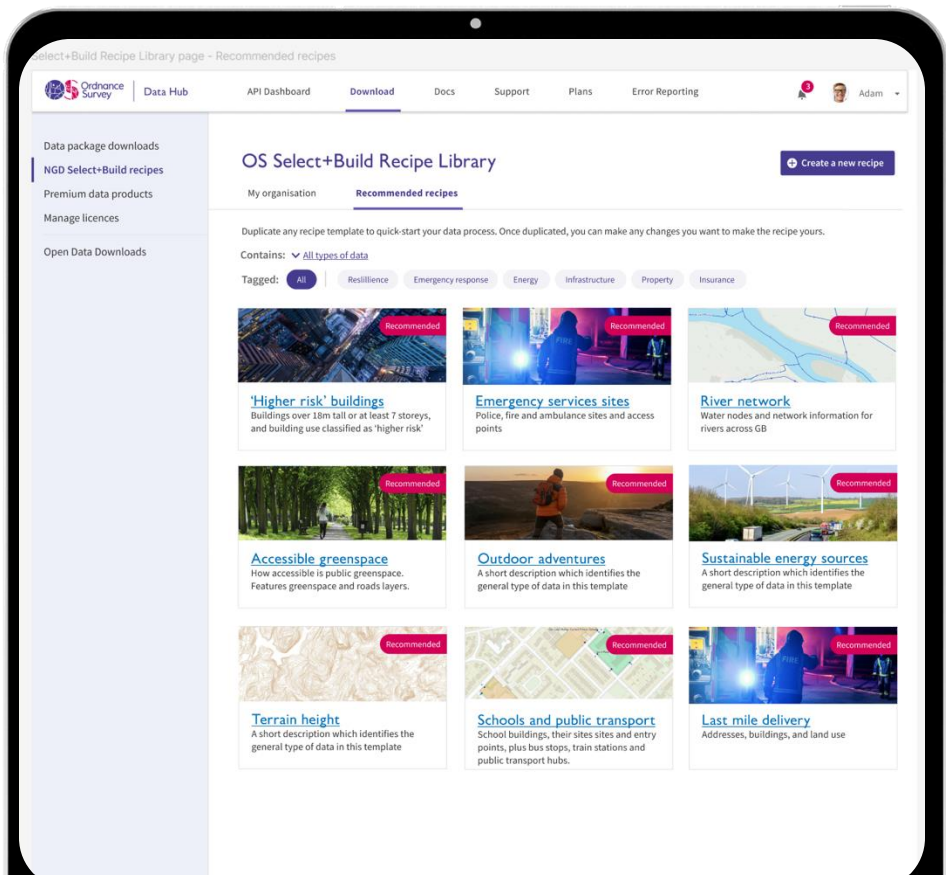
Select+Build Recipe Library page - Recommended recipes

Ordnance Survey | Data Hub

API Dashboard Download Docs Support Plans Error Reporting

3

Adam

Data package downloads
NGD Select+Build recipes
Premium data products
Manage licences

Open Data Downloads

OS Select+Build Recipe Library

Create a new recipe

My organisation Recommended recipes

Duplicate any recipe template to quick-start your data process. Once duplicated, you can make any changes you want to make the recipe yours.

Contains: All types of data

Tagged: All Resillience Emergency response Energy Infrastructure Property Insurance

Recommended
'Higher risk' buildings
Buildings over 18m tall or at least 7 storeys, and building use classified as 'higher risk'

Recommended
Emergency services sites
Police, fire and ambulance sites and access points

Recommended
River network
Water nodes and network information for rivers across GB

Recommended
Accessible greenspace
How accessible is public greenspace. Features greenspace and roads layers.

Recommended
Outdoor adventures
A short description which identifies the general type of data in this template

Recommended
Sustainable energy sources
A short description which identifies the general type of data in this template

Recommended
Terrain height
A short description which identifies the general type of data in this template

Recommended
Schools and public transport
School buildings, their sites sites and entry points, plus bus stops, train stations and public transport hubs.

Recommended
Last mile delivery
Addresses, buildings, and land use